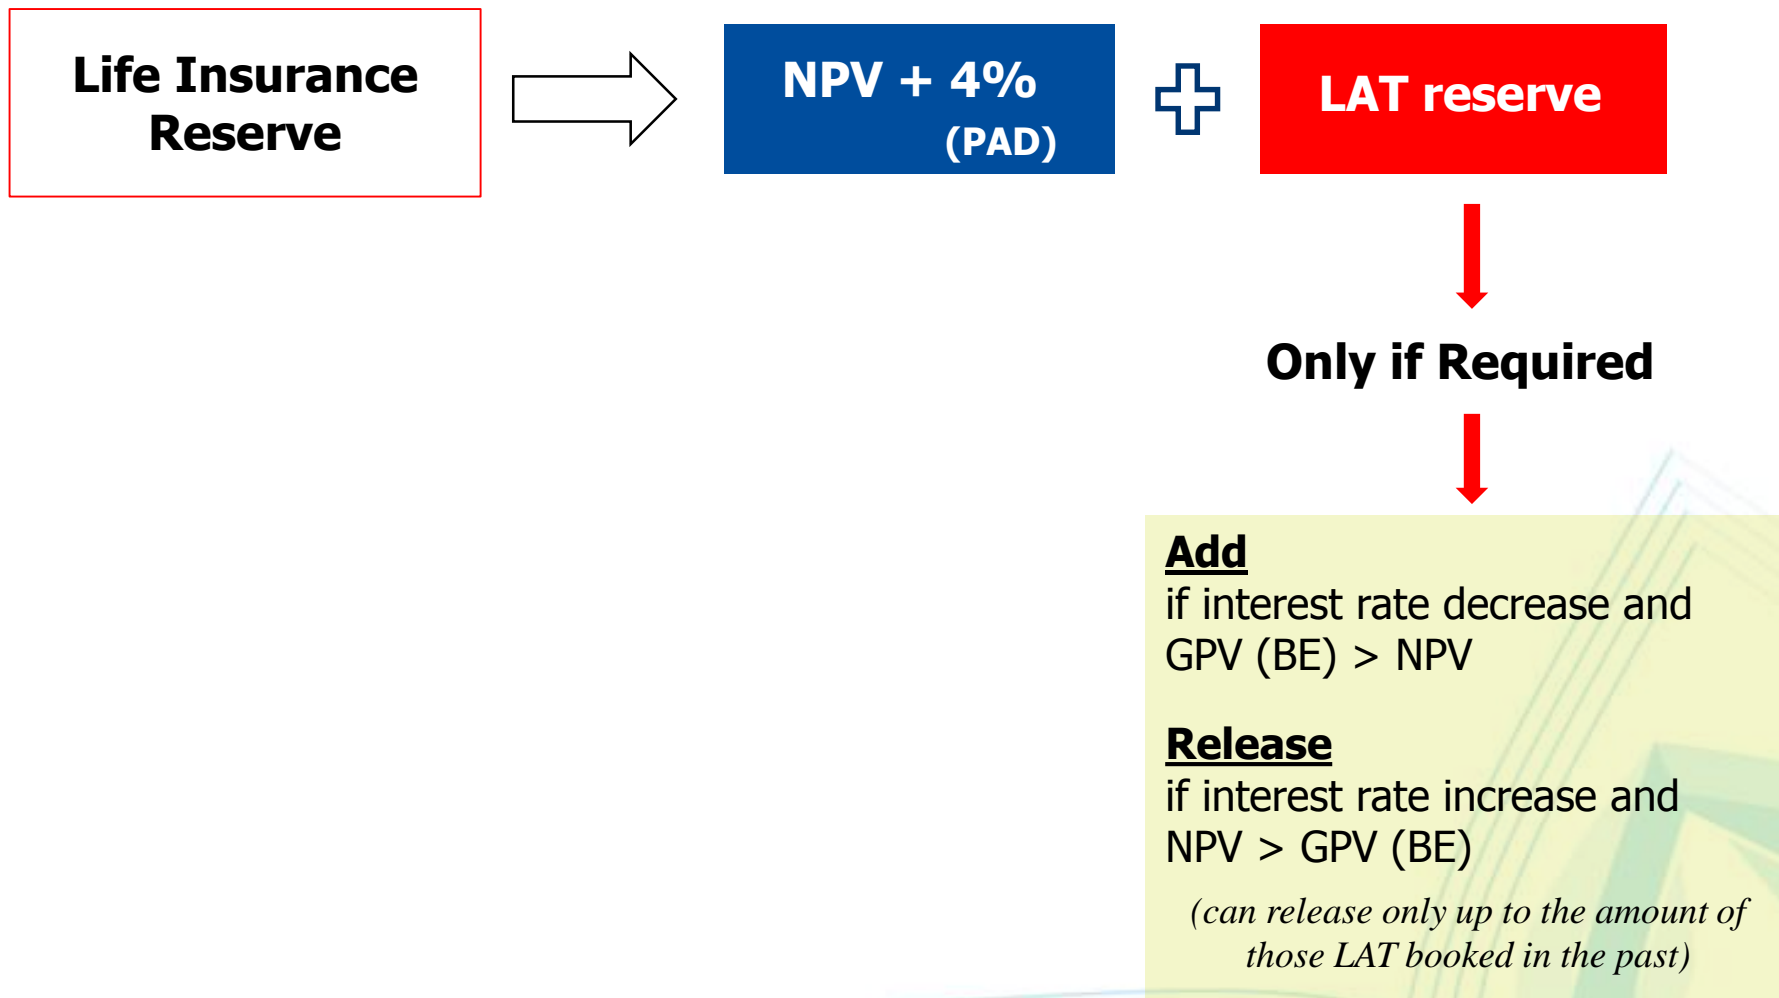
Life Insurance Reserve

NPV + 4% (PAD)

LAT reserve

Only if Required

Add
if interest rate decrease and GPV (BE) > NPV

Release
if interest rate increase and NPV > GPV (BE)

(can release only up to the amount of those LAT booked in the past)